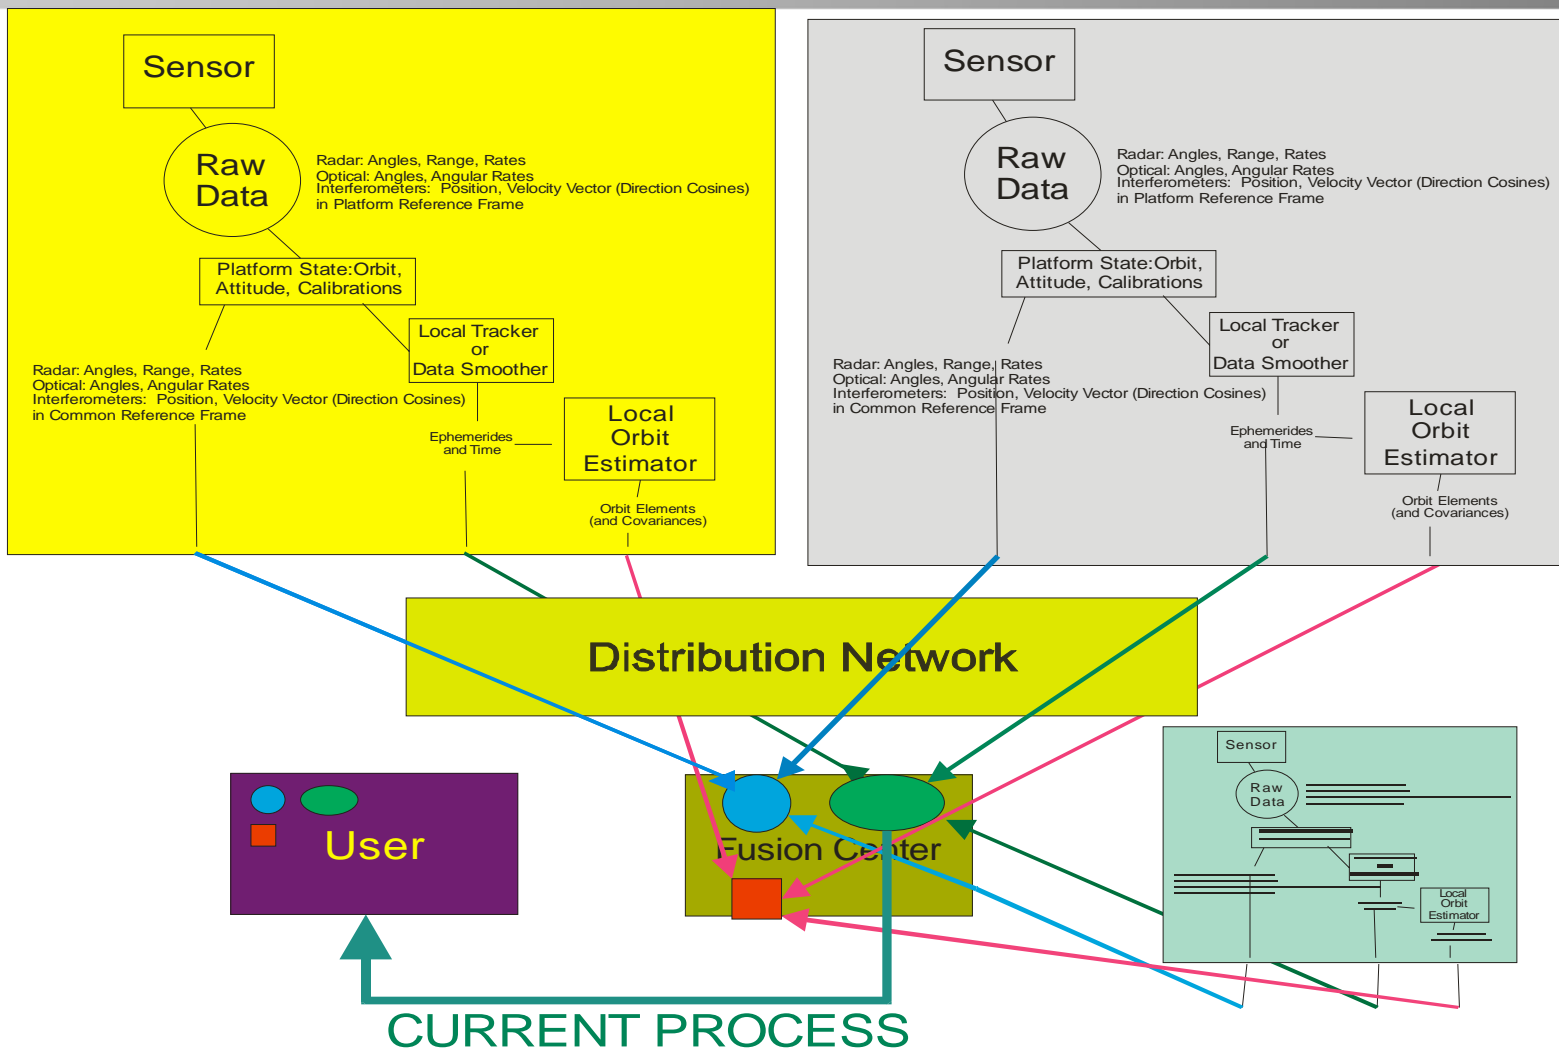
Sensor

Raw Data

Radar: Angles, Range, Rates
Optical: Angles, Angular Rates
Interferometers: Position, Velocity Vector (Direction Cosines)
in Platform Reference Frame

Platform State:Orbit, Attitude, Calibrations

Local Tracker or Data Smoother

Radar: Angles, Range, Rates
Optical: Angles, Angular Rates
Interferometers: Position, Velocity Vector (Direction Cosines)
in Common Reference Frame

Ephemerides and Time

Local Orbit Estimator

Orbit Elements (and Covariances)

Sensor

Raw Data

Radar: Angles, Range, Rates
Optical: Angles, Angular Rates
Interferometers: Position, Velocity Vector (Direction Cosines)
in Platform Reference Frame

Platform State:Orbit, Attitude, Calibrations

Local Tracker or Data Smoother

Radar: Angles, Range, Rates
Optical: Angles, Angular Rates
Interferometers: Position, Velocity Vector (Direction Cosines)
in Common Reference Frame

Ephemerides and Time

Local Orbit Estimator

Orbit Elements (and Covariances)

Distribution Network

Sensor

Raw Data

Local Orbit Estimator

User

Fusion Center

CURRENT PROCESS